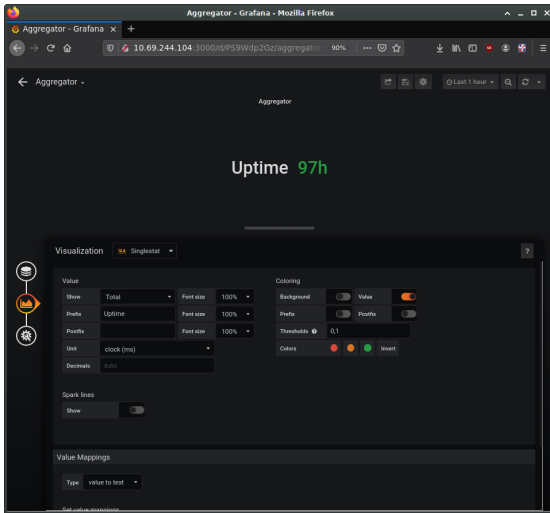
Aggregator - Grafana - Mozilla Firefox

Aggregator - Grafana ×

10.69.244.104:3000/d/PS9Wdp2Gz/aggregato

90%

Aggregator -

Last 1 hour

Aggregator

Uptime 97h

Visualization

Singlestat

?

Value

Show

Total

Font size

100%

Prefix

Uptime

Font size

100%

Postfix

Font size

100%

Unit

clock (ms)

Decimals

auto

Coloring

Background

Value

Prefix

Postfix

Thresholds

0,1

Colors

Invert

Spark lines

Show

Value Mappings

Type

value to text

Set value mappings